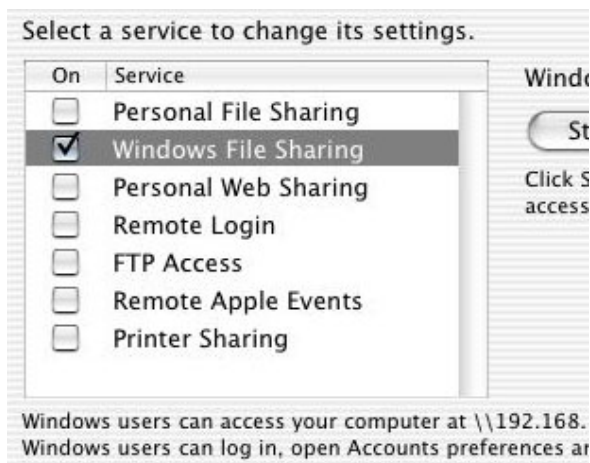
Select a service to change its settings.

| On | Service |
|---|---|
| ☐ | Personal File Sharing |
| ☑ | Windows File Sharing |
| ☐ | Personal Web Sharing |
| ☐ | Remote Login |
| ☐ | FTP Access |
| ☐ | Remote Apple Events |
| ☐ | Printer Sharing |

Windo

St

Click S access

Windows users can access your computer at \\192.168.
Windows users can log in, open Accounts preferences ar